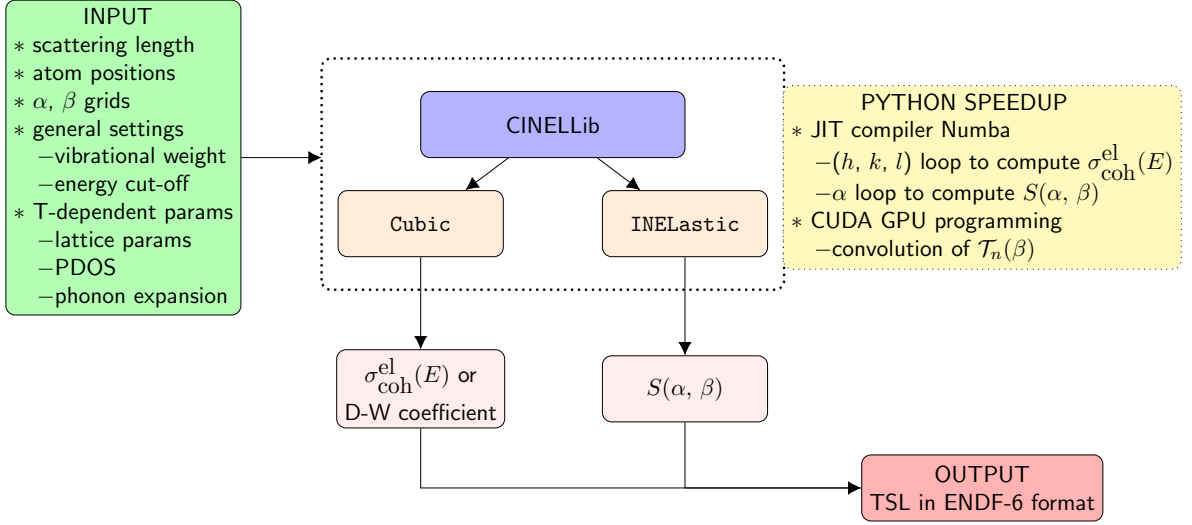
INPUT
$*$ scattering length
$*$ atom positions
$*$ $\alpha$, $\beta$ grids
$*$ general settings
−vibrational weight
−energy cut-off
$*$ T-dependent params
−lattice params
−PDOS
−phonon expansion

CINELLib

Cubic

INELastic

PYTHON SPEEDUP
$*$ JIT compiler Numba
$-(h, k, l)$ loop to compute $\sigma_{\mathrm{coh}}^{\mathrm{el}}(E)$
$-\alpha$ loop to compute $S(\alpha, \beta)$
$*$ CUDA GPU programming
−convolution of $\mathcal{T}_n(\beta)$

$\sigma_{\mathrm{coh}}^{\mathrm{el}}(E)$ or D-W coefficient

$S(\alpha, \beta)$

OUTPUT
TSL in ENDF-6 format